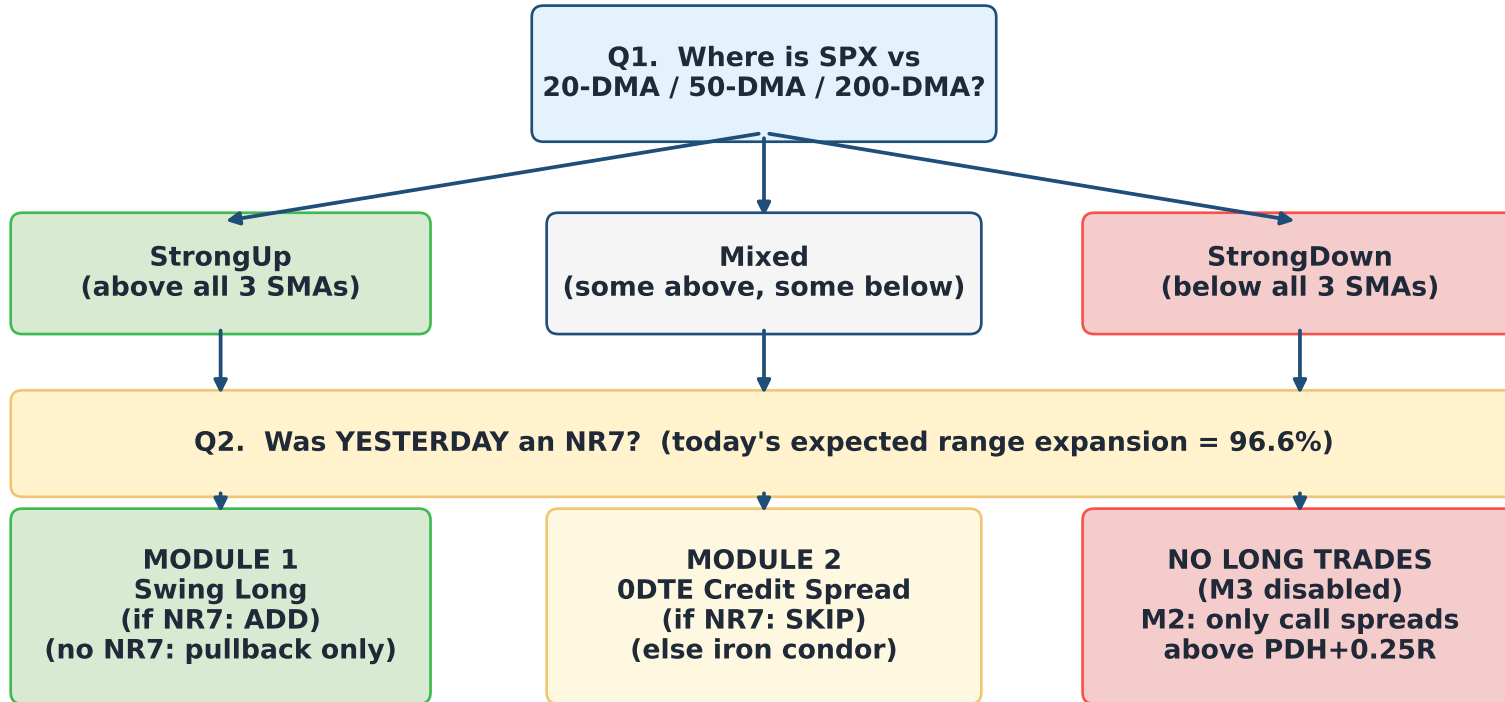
Q1. Where is SPX vs
20-DMA / 50-DMA / 200-DMA?

StrongUp
(above all 3 SMAs)

Mixed
(some above, some below)

StrongDown
(below all 3 SMAs)

Q2. Was YESTERDAY an NR7? (today's expected range expansion = 96.6%)

MODULE 1
Swing Long
(if NR7: ADD)
(no NR7: pullback only)

MODULE 2
0DTE Credit Spread
(if NR7: SKIP)
(else iron condor)

NO LONG TRADES
(M3 disabled)
M2: only call spreads
above PDH+0.25R